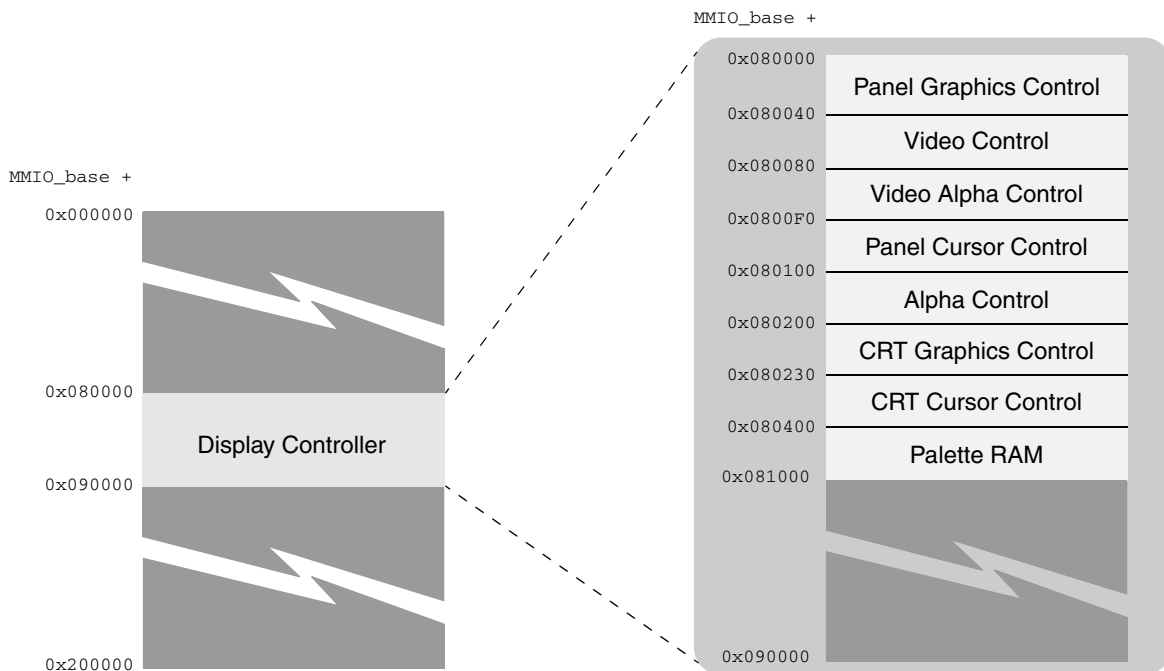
MMIO_base +
0x000000
0x080000
Display Controller
0x090000
0x200000

MMIO_base +
0x080000
Panel Graphics Control
0x080040
Video Control
0x080080
Video Alpha Control
0x0800F0
Panel Cursor Control
0x080100
Alpha Control
0x080200
CRT Graphics Control
0x080230
CRT Cursor Control
0x080400
Palette RAM
0x081000
0x090000